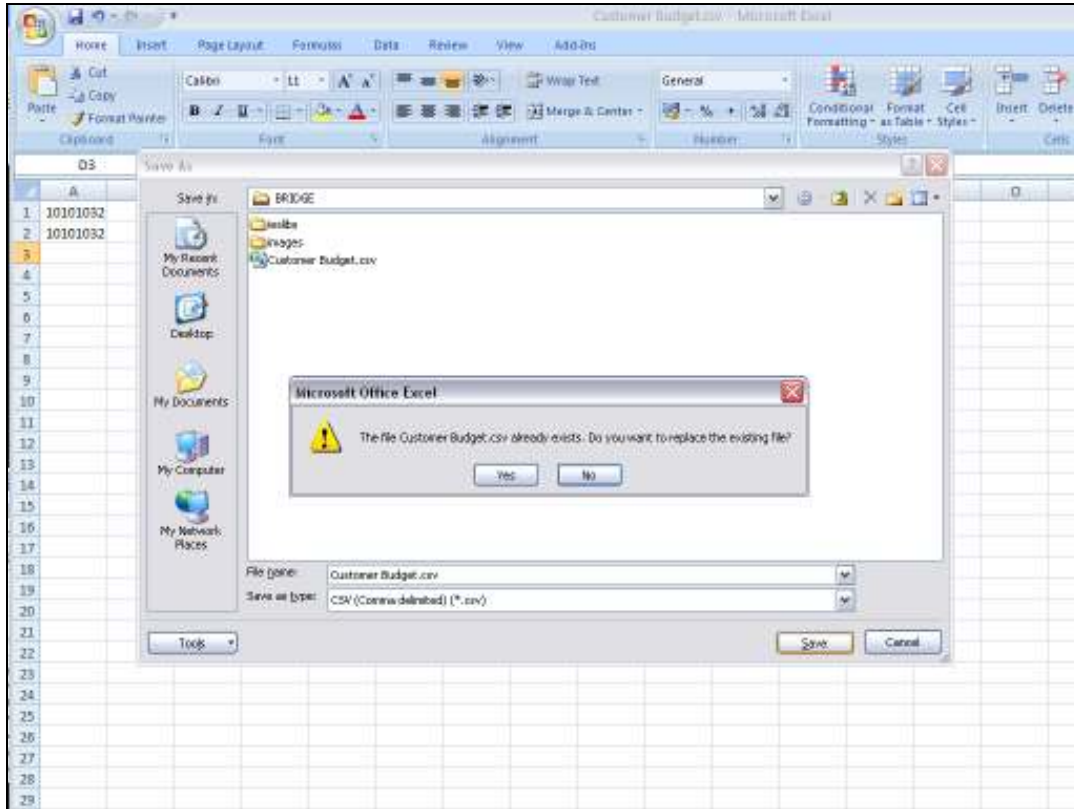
Customer Budget.csv - Microsoft Excel

Home Insert Page Layout Formulas Data Review View Add-Ins

Cut
Copy
Paste
Format Painter
Clipboard

Calibri 11 A A
B I U
Font

Wrap Text
Merge & Center
Alignment

General
% ,
Number

Conditional Formatting
Format as Table
Cell Styles
Styles

Insert Delete
Cells

D3

A
O

1 10101032
2 10101032
3
4
5
6
7
8
9
10
11
12
13
14
15
16
17
18
19
20
21
22
23
24
25
26
27
28
29

Save As

Save in: BRIDGE

My Recent Documents
Desktop
My Documents
My Computer
My Network Places

testlibs
images
Customer Budget.csv

Microsoft Office Excel

The file Customer Budget.csv already exists. Do you want to replace the existing file?

Yes No

File name: Customer Budget.csv
Save as type: CSV (Comma delimited) (*.csv)

Tools

Save Cancel